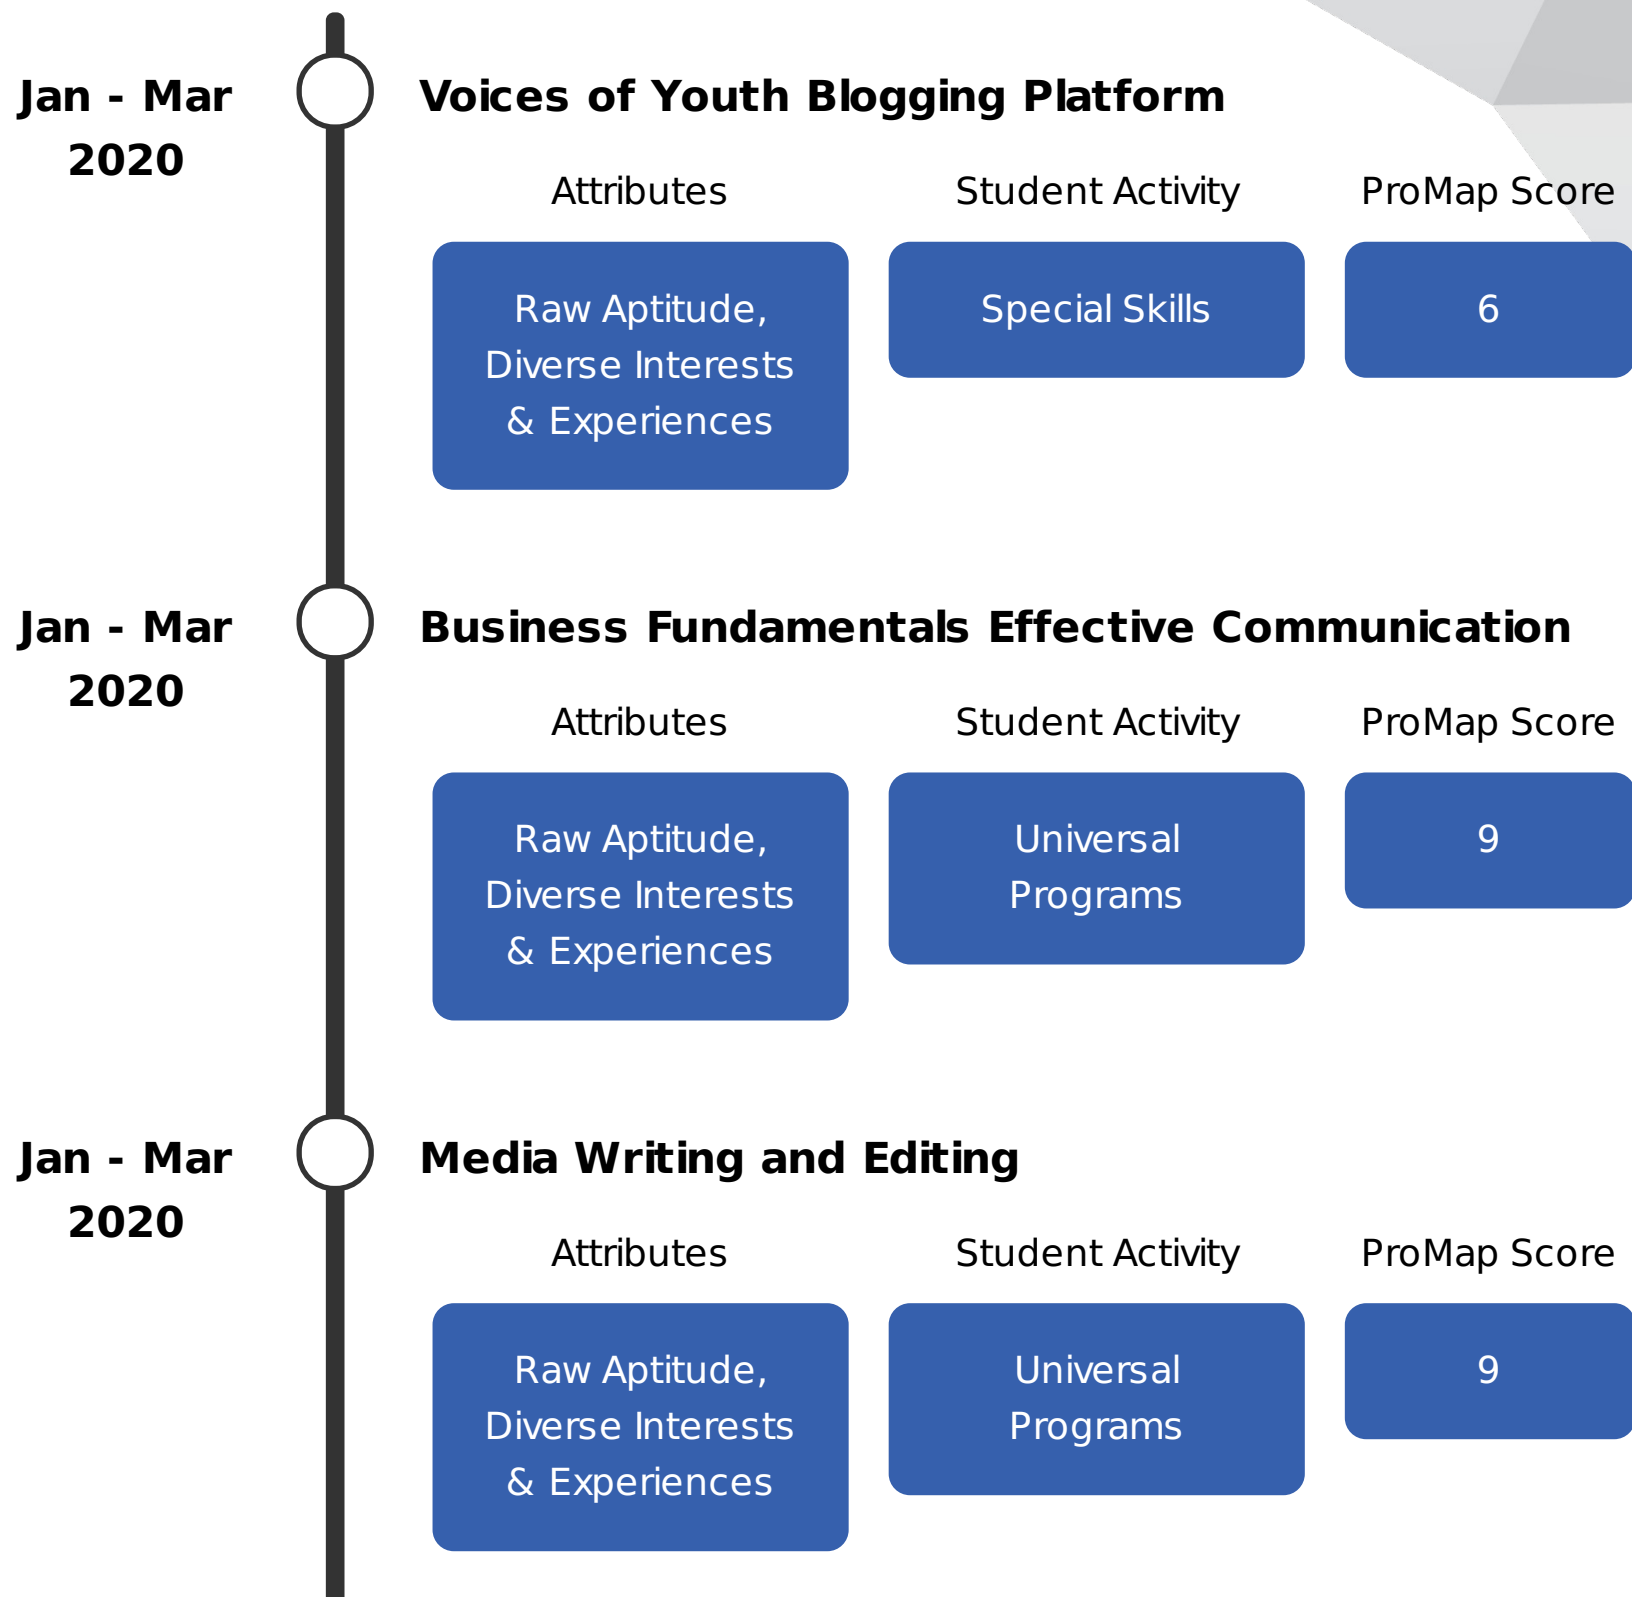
Jan - Mar 2020

Voices of Youth Blogging Platform

Attributes

Student Activity

ProMap Score

Raw Aptitude, Diverse Interests & Experiences

Special Skills

6

Jan - Mar 2020

Business Fundamentals Effective Communication

Attributes

Student Activity

ProMap Score

Raw Aptitude, Diverse Interests & Experiences

Universal Programs

9

Jan - Mar 2020

Media Writing and Editing

Attributes

Student Activity

ProMap Score

Raw Aptitude, Diverse Interests & Experiences

Universal Programs

9